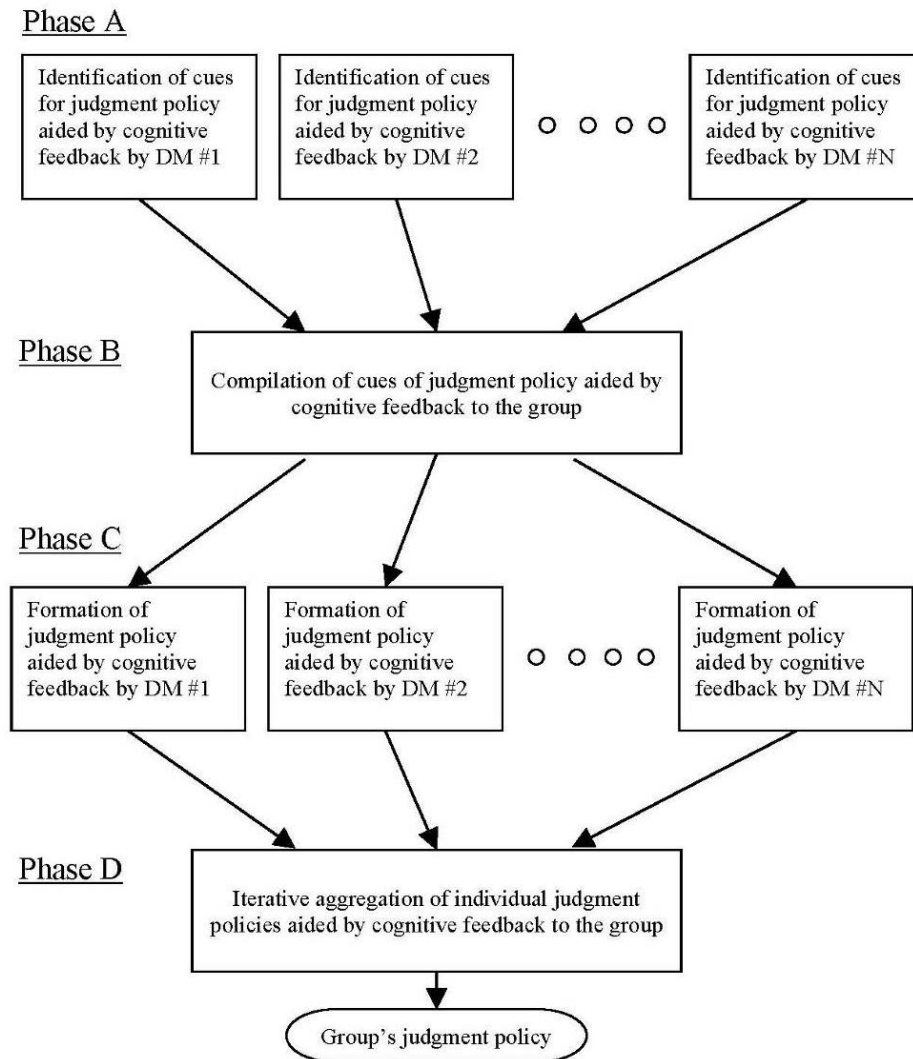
Phase A

Identification of cues for judgment policy aided by cognitive feedback by DM #1

Identification of cues for judgment policy aided by cognitive feedback by DM #2

O O O O

Identification of cues for judgment policy aided by cognitive feedback by DM #N

Phase B

Compilation of cues of judgment policy aided by cognitive feedback to the group

Phase C

Formation of judgment policy aided by cognitive feedback by DM #1

Formation of judgment policy aided by cognitive feedback by DM #2

O O O O

Formation of judgment policy aided by cognitive feedback by DM #N

Phase D

Iterative aggregation of individual judgment policies aided by cognitive feedback to the group

Group's judgment policy